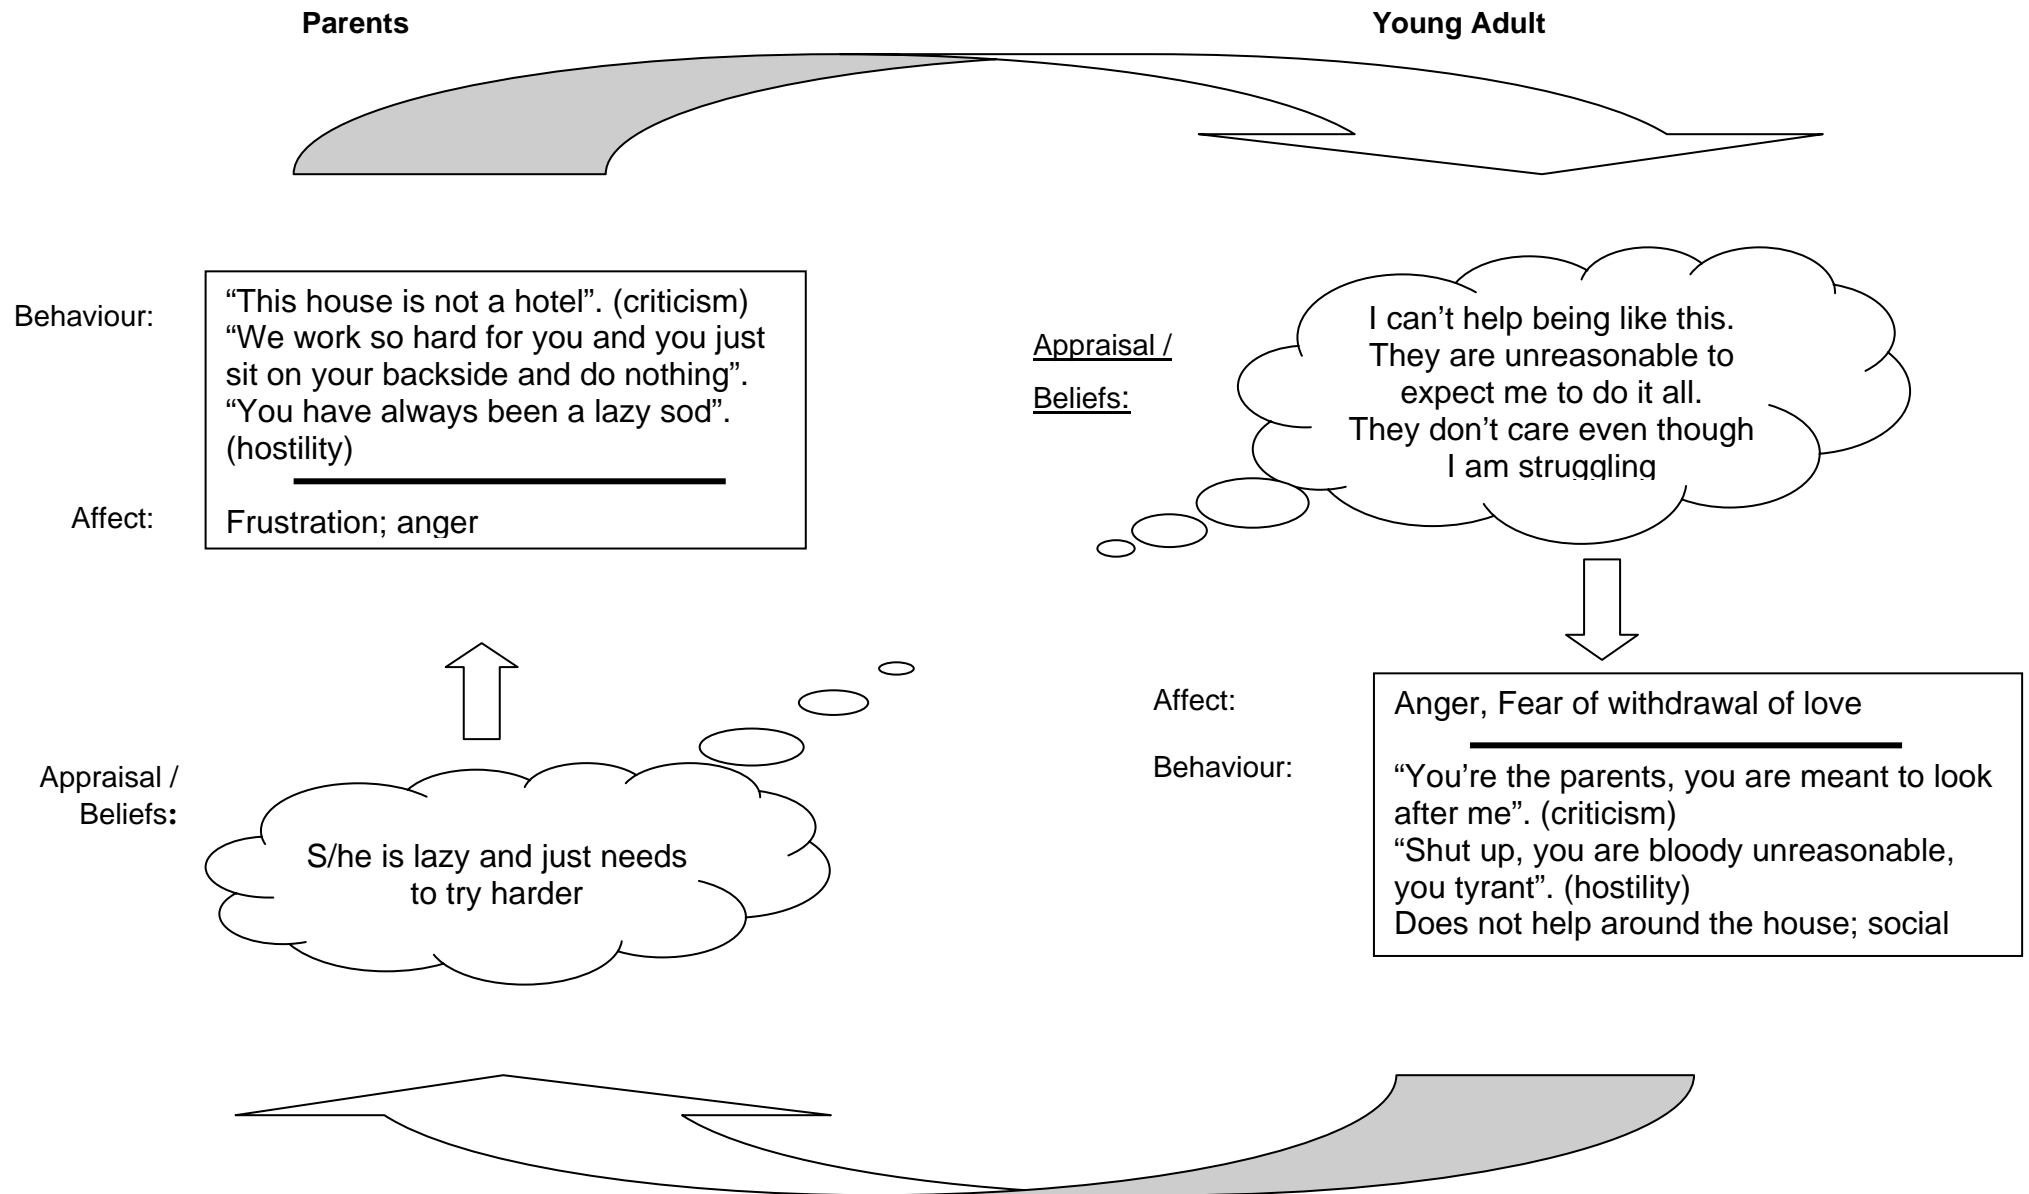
**Parents**

**Young Adult**

Behaviour:

"This house is not a hotel". (criticism)
"We work so hard for you and you just sit on your backside and do nothing".
"You have always been a lazy sod". (hostility)

Affect:

Frustration; anger

Appraisal / Beliefs:

I can't help being like this. They are unreasonable to expect me to do it all. They don't care even though I am struggling

Affect:

Anger, Fear of withdrawal of love

Behaviour:

"You're the parents, you are meant to look after me". (criticism)
"Shut up, you are bloody unreasonable, you tyrant". (hostility)
Does not help around the house; social

Appraisal / Beliefs:

S/he is lazy and just needs to try harder